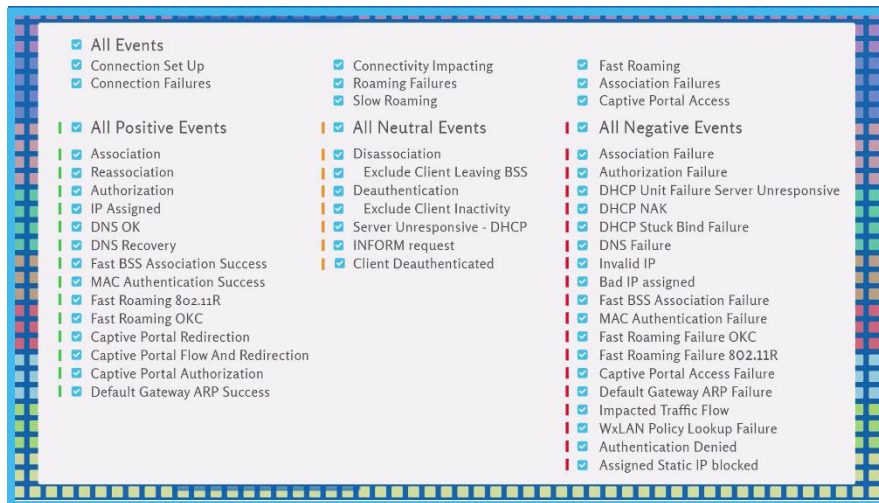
All Events
Connection Set Up
Connection Failures

Connectivity Impacting
Roaming Failures
Slow Roaming

Fast Roaming
Association Failures
Captive Portal Access

All Positive Events
Association
Reassociation
Authorization
IP Assigned
DNS OK
DNS Recovery
Fast BSS Association Success
MAC Authentication Success
Fast Roaming 802.11R
Fast Roaming OKC
Captive Portal Redirection
Captive Portal Flow And Redirection
Captive Portal Authorization
Default Gateway ARP Success

All Neutral Events
Disassociation
Exclude Client Leaving BSS
Deauthentication
Exclude Client Inactivity
Server Unresponsive - DHCP
INFORM request
Client Deauthenticated

All Negative Events
Association Failure
Authorization Failure
DHCP Unit Failure Server Unresponsive
DHCP NAK
DHCP Stuck Bind Failure
DNS Failure
Invalid IP
Bad IP assigned
Fast BSS Association Failure
MAC Authentication Failure
Fast Roaming Failure OKC
Fast Roaming Failure 802.11R
Captive Portal Access Failure
Default Gateway ARP Failure
Impacted Traffic Flow
WxLAN Policy Lookup Failure
Authentication Denied
Assigned Static IP blocked